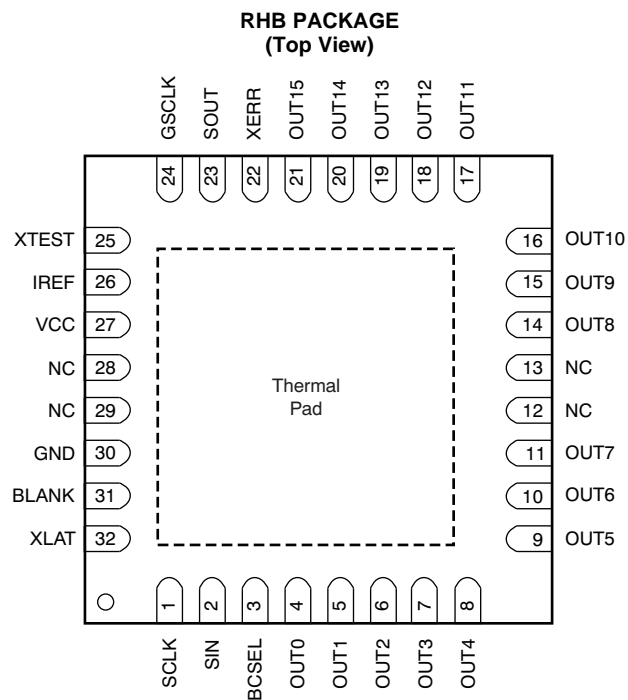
RHB PACKAGE
(Top View)

GSCLK SOUT XERR OUT15 OUT14 OUT13 OUT12 OUT11

24 23 22 21 20 19 18 17

XTEST 25
IREF 26
VCC 27
NC 28
NC 29
GND 30
BLANK 31
XLAT 32

16 OUT10
15 OUT9
14 OUT8
13 NC
12 NC
11 OUT7
10 OUT6
9 OUT5

Thermal Pad

1 2 3 4 5 6 7 8

SCLK SIN BCSEL OUT0 OUT1 OUT2 OUT3 OUT4